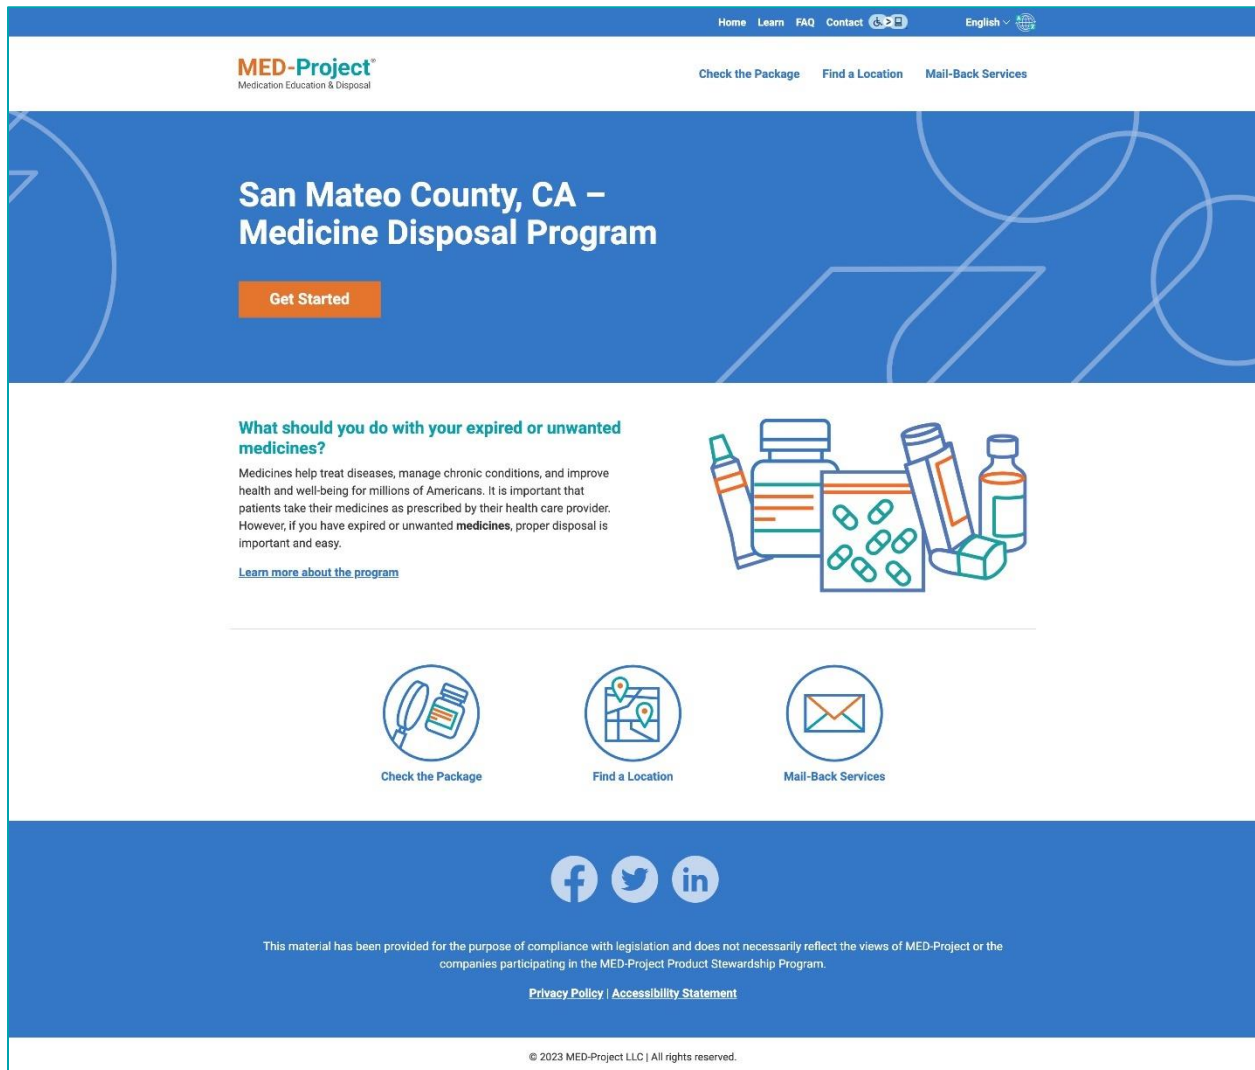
Home Learn FAQ Contact

English

MED-Project®
Medication Education & Disposal

Check the Package Find a Location Mail-Back Services

San Mateo County, CA – Medicine Disposal Program

Get Started

What should you do with your expired or unwanted medicines?

Medicines help treat diseases, manage chronic conditions, and improve health and well-being for millions of Americans. It is important that patients take their medicines as prescribed by their health care provider. However, if you have expired or unwanted **medicines**, proper disposal is important and easy.

Learn more about the program

Check the Package

Find a Location

Mail-Back Services

This material has been provided for the purpose of compliance with legislation and does not necessarily reflect the views of MED-Project or the companies participating in the MED-Project Product Stewardship Program.

Privacy Policy | Accessibility Statement

© 2023 MED-Project LLC | All rights reserved.